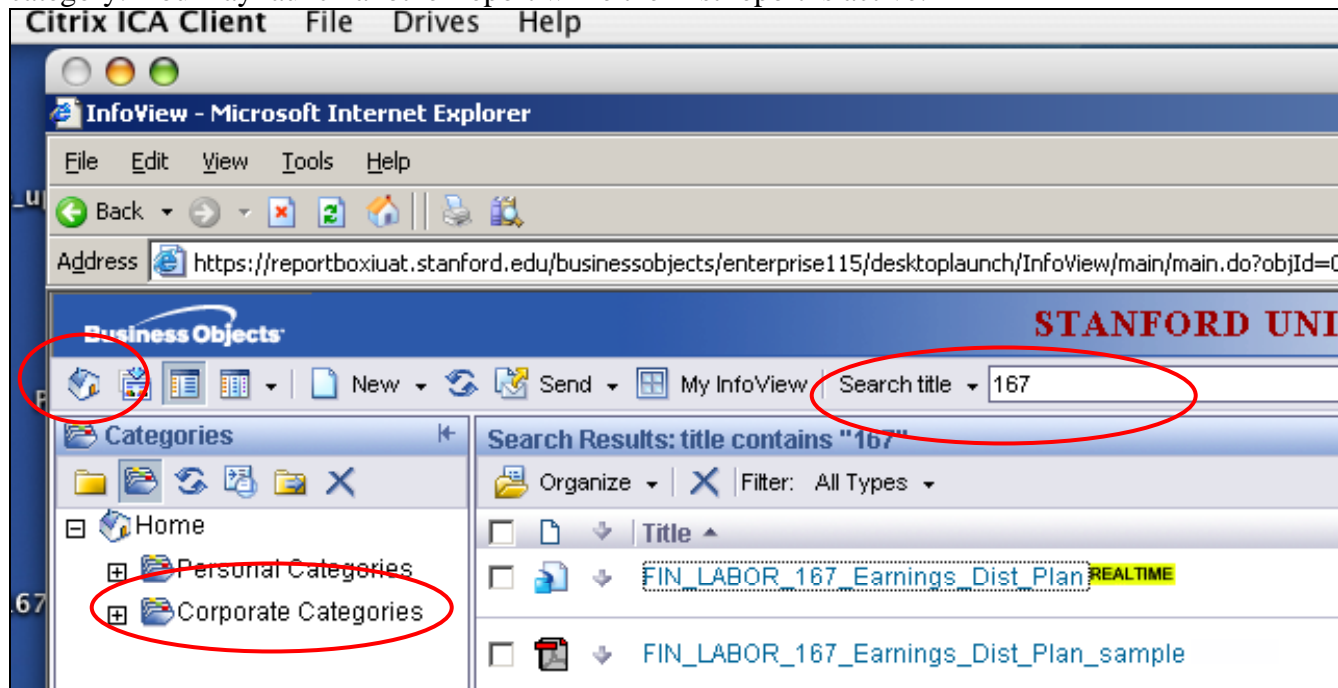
Citrix ICA Client File Drives Help

InfoView - Microsoft Internet Explorer

File Edit View Tools Help

Back

Address https://reportboxiuat.stanford.edu/businessobjects/enterprise115/desktoplaunch/InfoView/main/main.do?objId=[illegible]

Business Objects

STANFORD UNI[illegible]

New Send My InfoView Search title 167

Categories

Search Results: title contains "167"

Organize Filter: All Types

Home

Personal Categories

Corporate Categories

Title

FIN_LABOR_167_Earnings_Dist_Plan REALTIME

FIN_LABOR_167_Earnings_Dist_Plan_sample